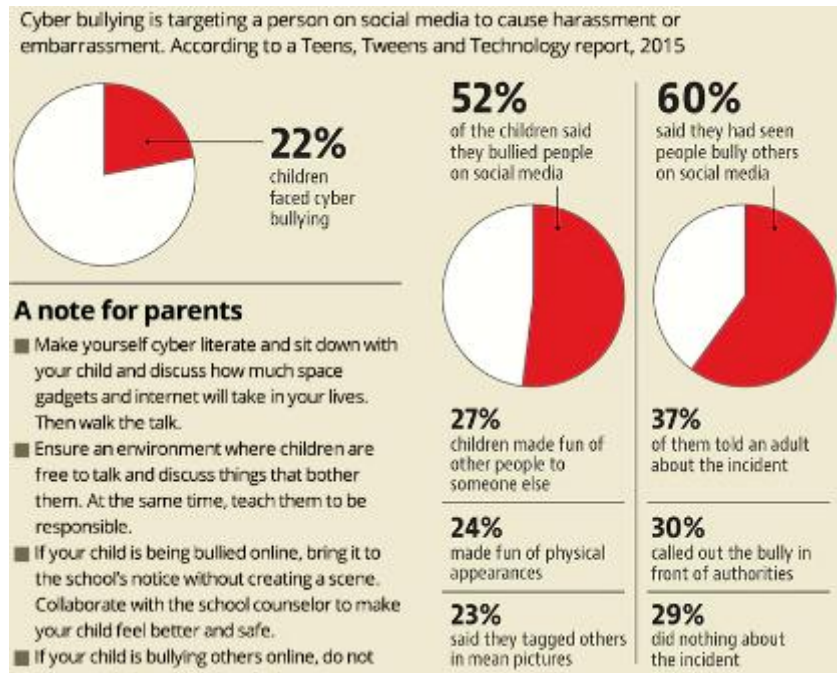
Cyber bullying is targeting a person on social media to cause harassment or embarrassment. According to a Teens, Tweens and Technology report, 2015

22%
children faced cyber bullying

A note for parents
Make yourself cyber literate and sit down with your child and discuss how much space gadgets and internet will take in your lives. Then walk the talk.
Ensure an environment where children are free to talk and discuss things that bother them. At the same time, teach them to be responsible.
If your child is being bullied online, bring it to the school's notice without creating a scene. Collaborate with the school counselor to make your child feel better and safe.
If your child is bullying others online, do not

52%
of the children said they bullied people on social media

27%
children made fun of other people to someone else

24%
made fun of physical appearances

23%
said they tagged others in mean pictures

60%
said they had seen people bully others on social media

37%
of them told an adult about the incident

30%
called out the bully in front of authorities

29%
did nothing about the incident